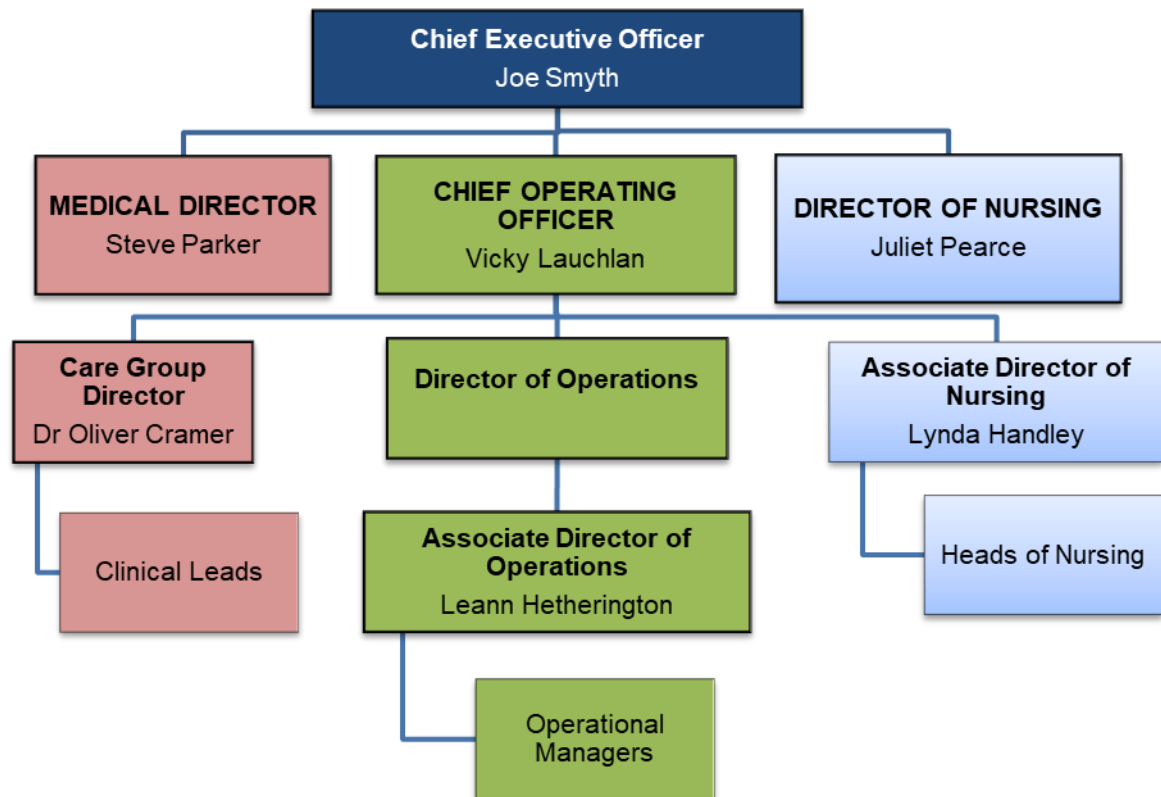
Chief Executive Officer
Joe Smyth

MEDICAL DIRECTOR
Steve Parker

CHIEF OPERATING OFFICER
Vicky Lauchlan

DIRECTOR OF NURSING
Juliet Pearce

Care Group Director
Dr Oliver Cramer

Director of Operations

Associate Director of Nursing
Lynda Handley

Clinical Leads

Associate Director of Operations
Leann Hetherington

Heads of Nursing

Operational Managers